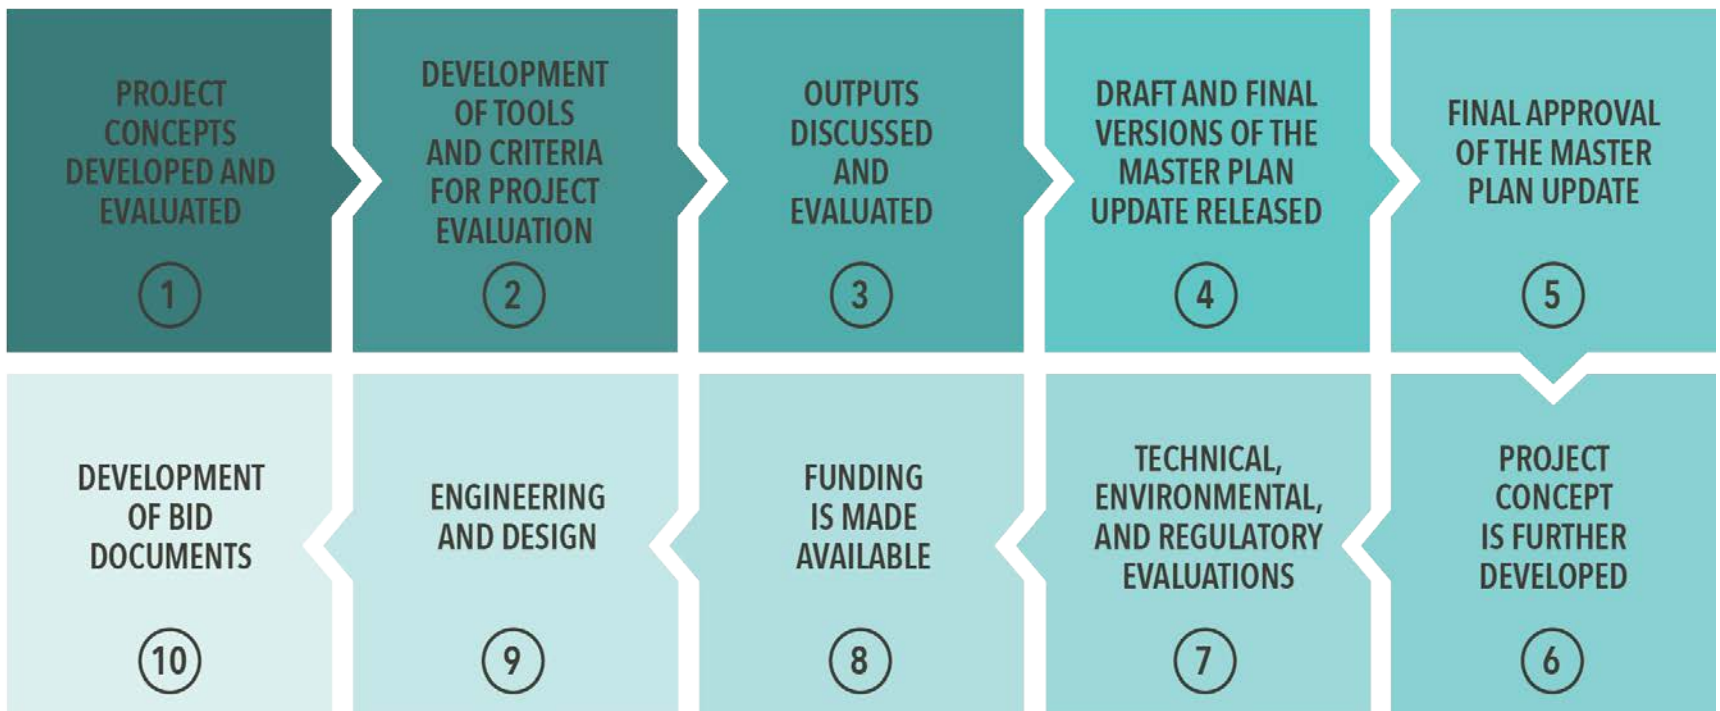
PROJECT CONCEPTS DEVELOPED AND EVALUATED

1

DEVELOPMENT OF TOOLS AND CRITERIA FOR PROJECT EVALUATION

2

OUTPUTS DISCUSSED AND EVALUATED

3

DRAFT AND FINAL VERSIONS OF THE MASTER PLAN UPDATE RELEASED

4

FINAL APPROVAL OF THE MASTER PLAN UPDATE

5

PROJECT CONCEPT IS FURTHER DEVELOPED

6

TECHNICAL, ENVIRONMENTAL, AND REGULATORY EVALUATIONS

7

FUNDING IS MADE AVAILABLE

8

ENGINEERING AND DESIGN

9

DEVELOPMENT OF BID DOCUMENTS

10